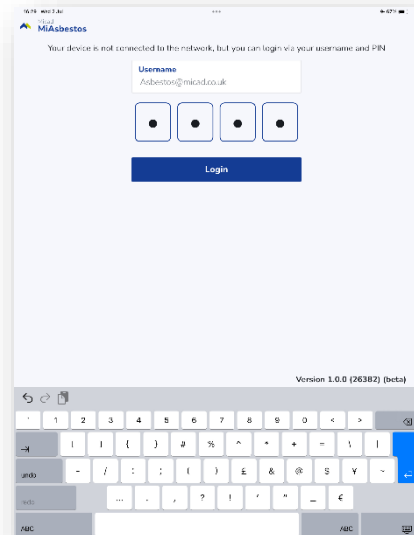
16:29 Wed 3 Jul
67%

Micad
MiAsbestos

Your device is not connected to the network, but you can login via your username and PIN

Username
Asbestos@micad.co.uk

Login

Version 1.0.0 (26382) (beta)

| ` | 1 | 2 | 3 | 4 | 5 | 6 | 7 | 8 | 9 | 0 | < | > |
|---|---|---|---|---|---|---|---|---|---|---|---|---|
| [ | ] | { | } | # | % | ^ | * | + | = | \ | \| | |
| undo | - | / | : | ; | ( | ) | £ | & | @ | $ | ¥ | ~ |
| redo | ... | . | , | ? | ! | ' | " | _ | € | | | |

ABC
ABC